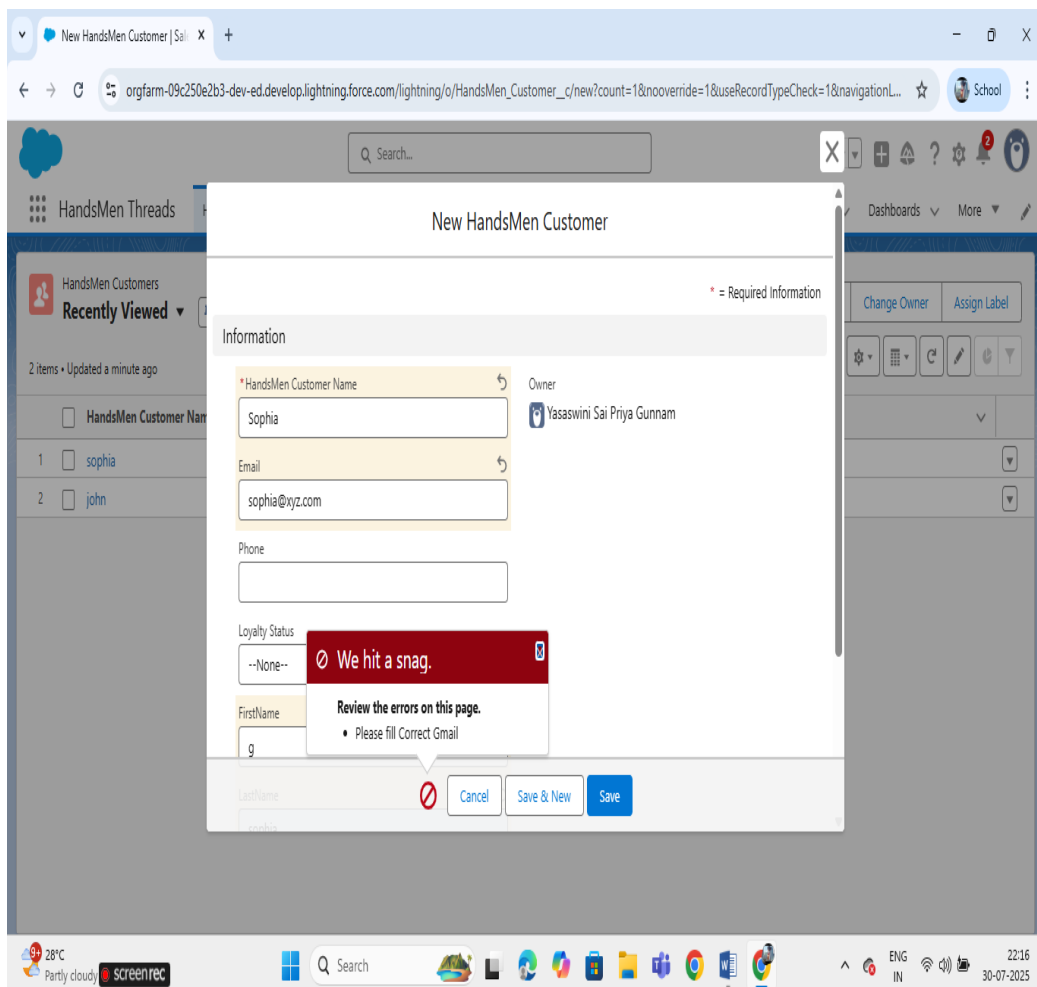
New HandsMen Customer | Sal X +

orgfarm-09c250e2b3-dev-ed.develop.lightning.force.com/lightning/o/HandsMen_Customer__c/new?count=1&nooverride=1&useRecordTypeCheck=1&navigationL...

School

Search...

HandsMen Threads

Dashboards More

HandsMen Customers
Recently Viewed

2 items • Updated a minute ago

HandsMen Customer Nam

1 sophia
2 john

Change Owner
Assign Label

New HandsMen Customer

* = Required Information

Information

*HandsMen Customer Name
Sophia

Email
sophia@xyz.com

Phone

Loyalty Status
--None--

FirstName
g

LastName
sophia

Owner
Yasaswini Sai Priya Gunnam

We hit a snag.

Review the errors on this page.
• Please fill Correct Gmail

Cancel
Save & New
Save

9+ 28°C
Partly cloudy
screenrec

Search

ENG IN
22:16
30-07-2025